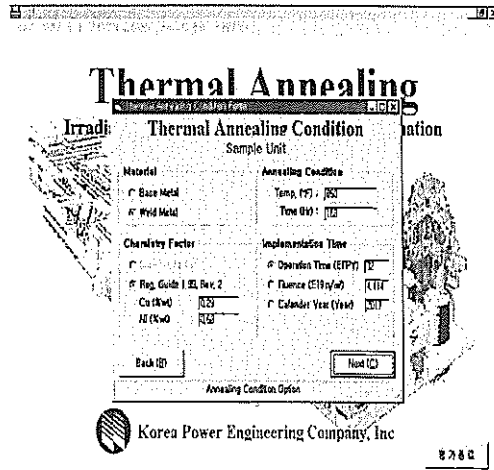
Thermal Annealing

Irradi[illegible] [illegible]ation

Thermal Annealing Condition Form

Thermal Annealing Condition
Sample Unit

Material
Base Metal
Weld Metal

Annealing Condition
Temp. (°F) : 850
Time (Hr) : 168

Chemistry Factor
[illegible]
Reg. Guide 1.99, Rev. 2
Cu (Wt%) 0.29
Ni (Wt%) 0.63

Implementation Time
Operation Time (EFPY) 12
Fluence (E19n/㎠) 1.104
Calendar Year (Year) 2017

Back (B)
Next (C)

Annealing Condition Option

Korea Power Engineering Company, Inc

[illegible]